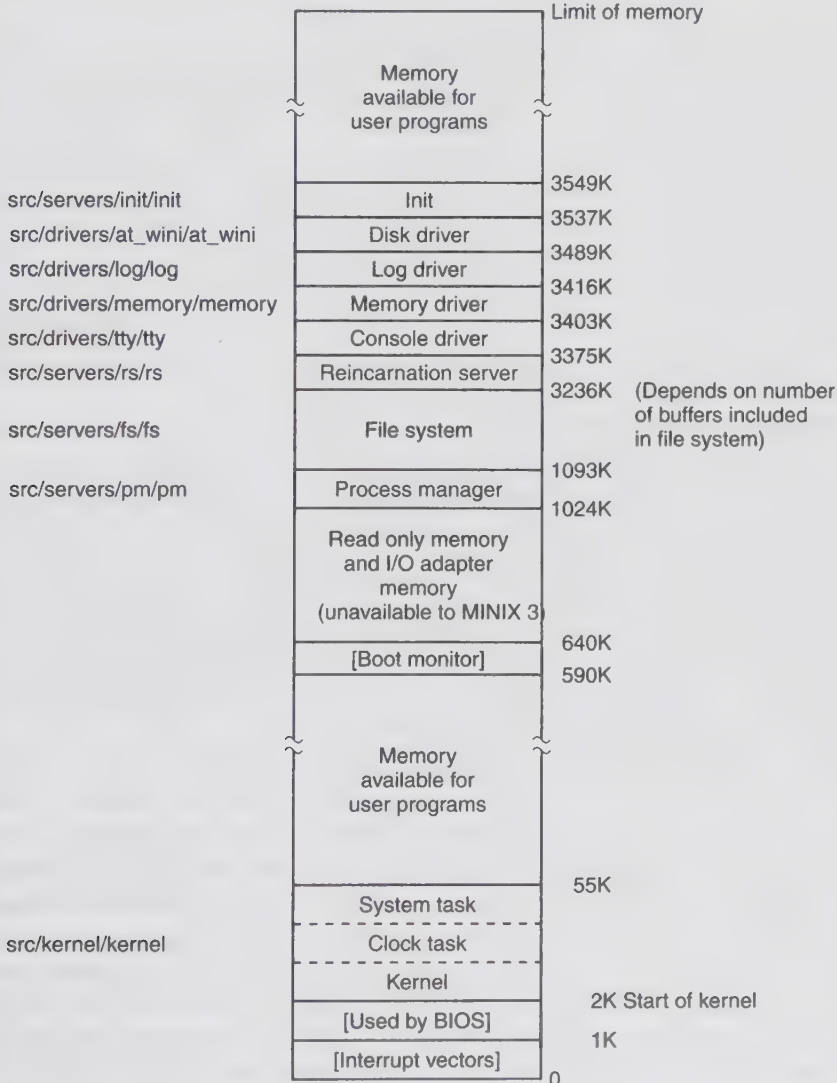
Limit of memory

Memory available for user programs

src/servers/init/init | Init | 3549K
src/drivers/at_wini/at_wini | Disk driver | 3537K
src/drivers/log/log | Log driver | 3489K
src/drivers/memory/memory | Memory driver | 3416K
src/drivers/tty/tty | Console driver | 3403K
src/servers/rs/rs | Reincarnation server | 3375K
3236K (Depends on number of buffers included in file system)
src/servers/fs/fs | File system
1093K
src/servers/pm/pm | Process manager
1024K

Read only memory and I/O adapter memory (unavailable to MINIX 3)
640K
[Boot monitor]
590K

Memory available for user programs

55K
System task
src/kernel/kernel
Clock task
Kernel
2K Start of kernel
[Used by BIOS]
1K
[Interrupt vectors]
0